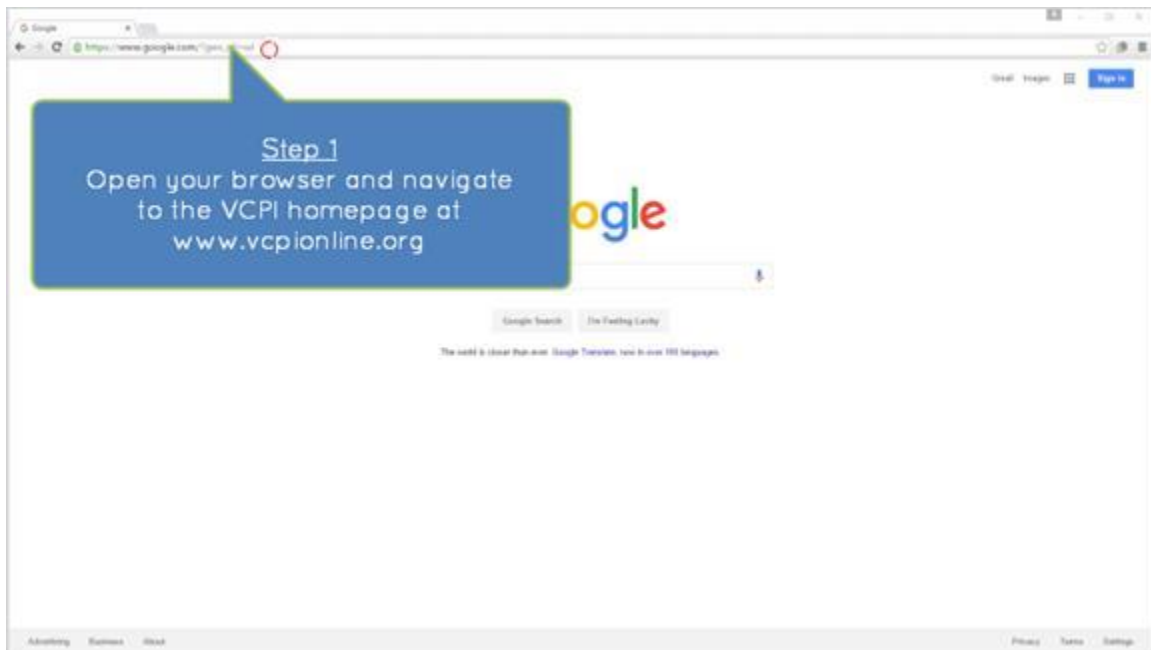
Google

https://www.google.com/?gws_rd=ssl

Gmail Images Sign in

Step 1
Open your browser and navigate to the VCPI homepage at www.vcpionline.org

ogle

Google Search I'm Feeling Lucky

The world is closer than ever. Google Translate, now in over 100 languages.

Advertising Business About

Privacy Terms Settings